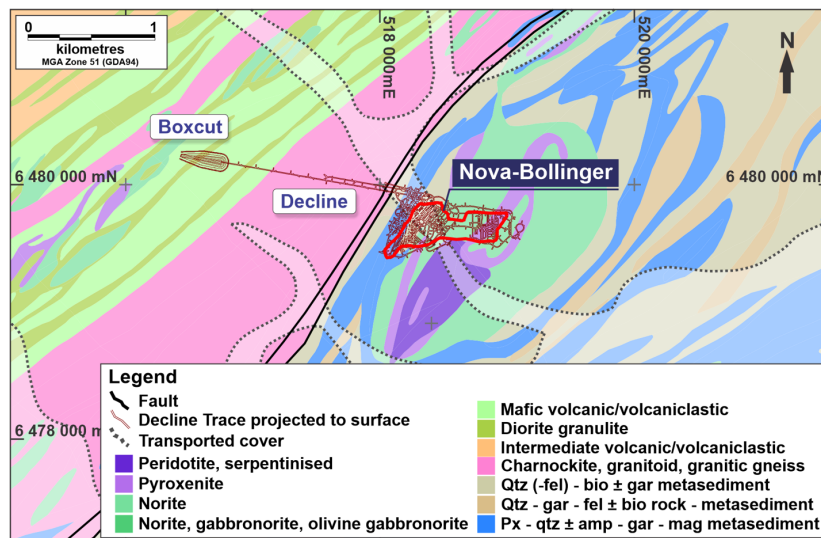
0 1
kilometres
MGA Zone 51 (GDA94)

518 000mE

520 000mE

N

Boxcut

6 480 000 mN

Decline

Nova-Bollinger

6 480 000 mN

6 478 000 mN

Legend
Fault
Decline Trace projected to surface
Transported cover
Peridotite, serpentinised
Pyroxenite
Norite
Norite, gabbronorite, olivine gabbronorite
Mafic volcanic/volcaniclastic
Diorite granulite
Intermediate volcanic/volcaniclastic
Charnockite, granitoid, granitic gneiss
Qtz (-fel) - bio ± gar metasediment
Qtz - gar - fel ± bio rock - metasediment
Px - qtz ± amp - gar - mag metasediment